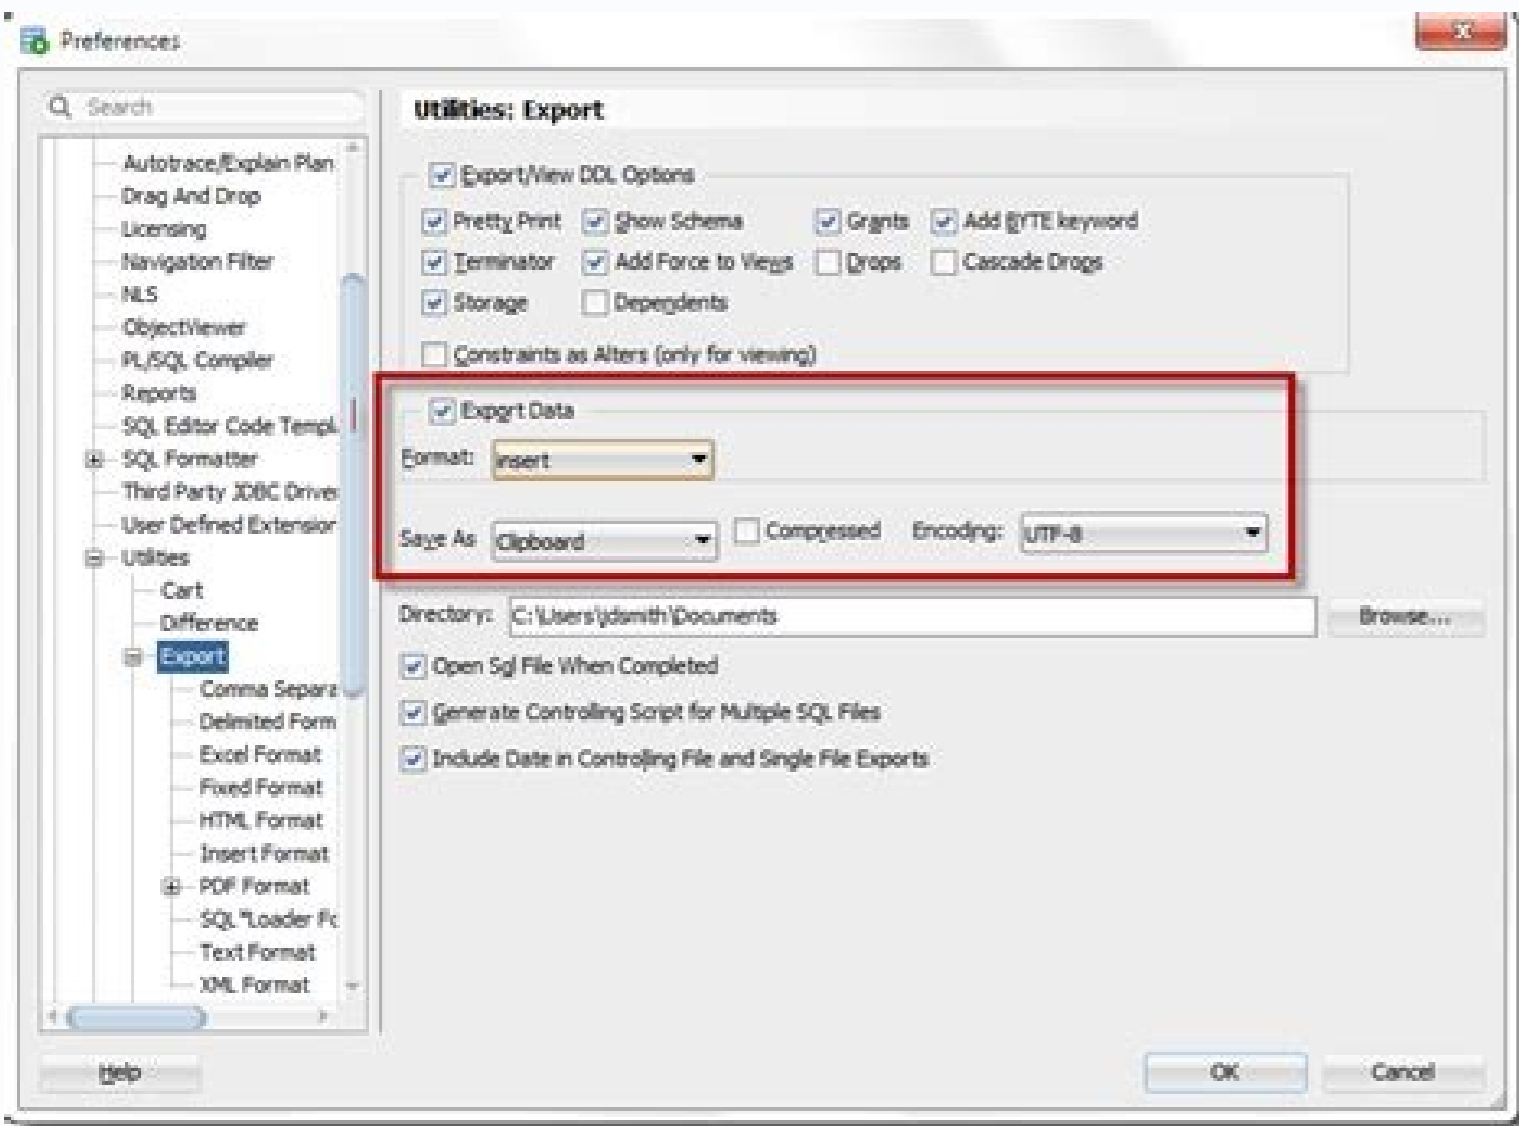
Preferences

Search

Autotrace/Explain Plan
Drag And Drop
Licensing
Navigation Filter
NLS
ObjectViewer
PL/SQL Compiler
Reports
SQL Editor Code Templ
SQL Formatter
Third Party JDBC Driver
User Defined Extension
Utilities
Cart
Difference
Export
Comma Separa
Delimited Form
Excel Format
Fixed Format
HTML Format
Insert Format
PDF Format
SQL *Loader Fc
Text Format
XML Format

Utilities: Export

Export/View DDL Options
Pretty Print
Show Schema
Grants
Add BYTE keyword
Terminator
Add Force to Views
Drops
Cascade Drops
Storage
Dependents
Constraints as Alters (only for viewing)

Export Data
Format: insert
Save As Clipboard
Compressed
Encoding: UTF-8

Directory: C:\Users\jdsmith\Documents
Browse...

Open Sql File When Completed
Generate Controlling Script for Multiple SQL Files
Include Date in Controlling File and Single File Exports

Help
OK
Cancel